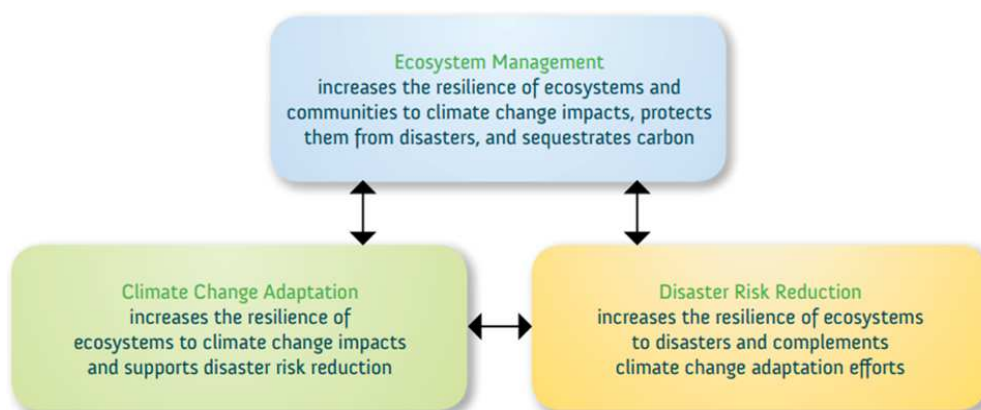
Ecosystem Management
increases the resilience of ecosystems and communities to climate change impacts, protects them from disasters, and sequestrates carbon

Climate Change Adaptation
increases the resilience of ecosystems to climate change impacts and supports disaster risk reduction

Disaster Risk Reduction
increases the resilience of ecosystems to disasters and complements climate change adaptation efforts